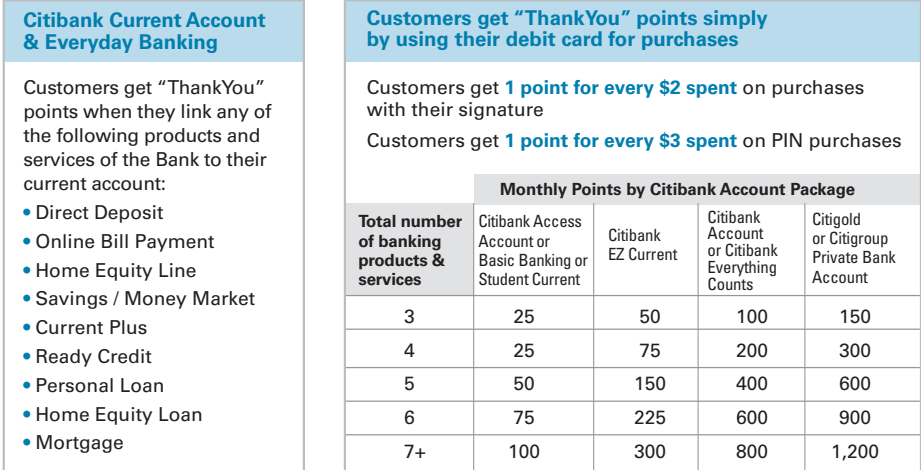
Citibank Current Account & Everyday Banking

Customers get “ThankYou” points when they link any of the following products and services of the Bank to their current account:

• Direct Deposit
• Online Bill Payment
• Home Equity Line
• Savings / Money Market
• Current Plus
• Ready Credit
• Personal Loan
• Home Equity Loan
• Mortgage

Customers get “ThankYou” points simply by using their debit card for purchases

Customers get 1 point for every $2 spent on purchases with their signature

Customers get 1 point for every $3 spent on PIN purchases

| | Monthly Points by Citibank Account Package | | | |
|---|---|---|---|---|
| Total number of banking products & services | Citibank Access Account or Basic Banking or Student Current | Citibank EZ Current | Citibank Account or Citibank Everything Counts | Citigold or Citigroup Private Bank Account |
| 3 | 25 | 50 | 100 | 150 |
| 4 | 25 | 75 | 200 | 300 |
| 5 | 50 | 150 | 400 | 600 |
| 6 | 75 | 225 | 600 | 900 |
| 7+ | 100 | 300 | 800 | 1,200 |